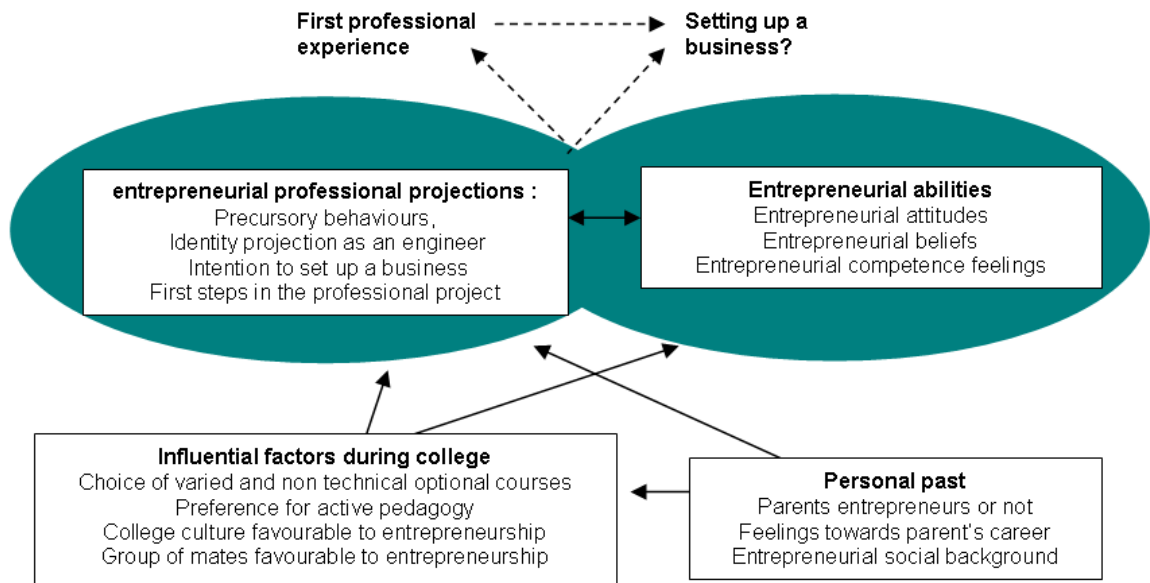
First professional experience

Setting up a business?

entrepreneurial professional projections :
Precursory behaviours,
Identity projection as an engineer
Intention to set up a business
First steps in the professional project

Entrepreneurial abilities
Entrepreneurial attitudes
Entrepreneurial beliefs
Entrepreneurial competence feelings

Influential factors during college
Choice of varied and non technical optional courses
Preference for active pedagogy
College culture favourable to entrepreneurship
Group of mates favourable to entrepreneurship

Personal past
Parents entrepreneurs or not
Feelings towards parent's career
Entrepreneurial social background